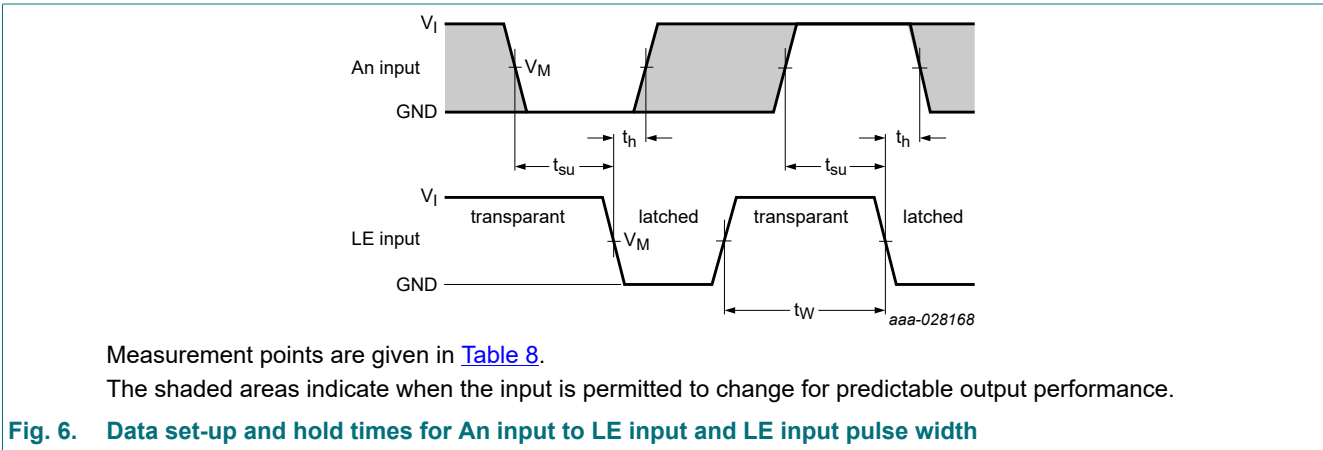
$V_I$
An input
$V_M$
GND
$t_h$
$t_{su}$
$t_{su}$
$t_h$
$V_I$
transparant
latched
transparant
latched
LE input
$V_M$
GND
$t_W$
aaa-028168

Measurement points are given in Table 8.

The shaded areas indicate when the input is permitted to change for predictable output performance.

Fig. 6. Data set-up and hold times for An input to LE input and LE input pulse width